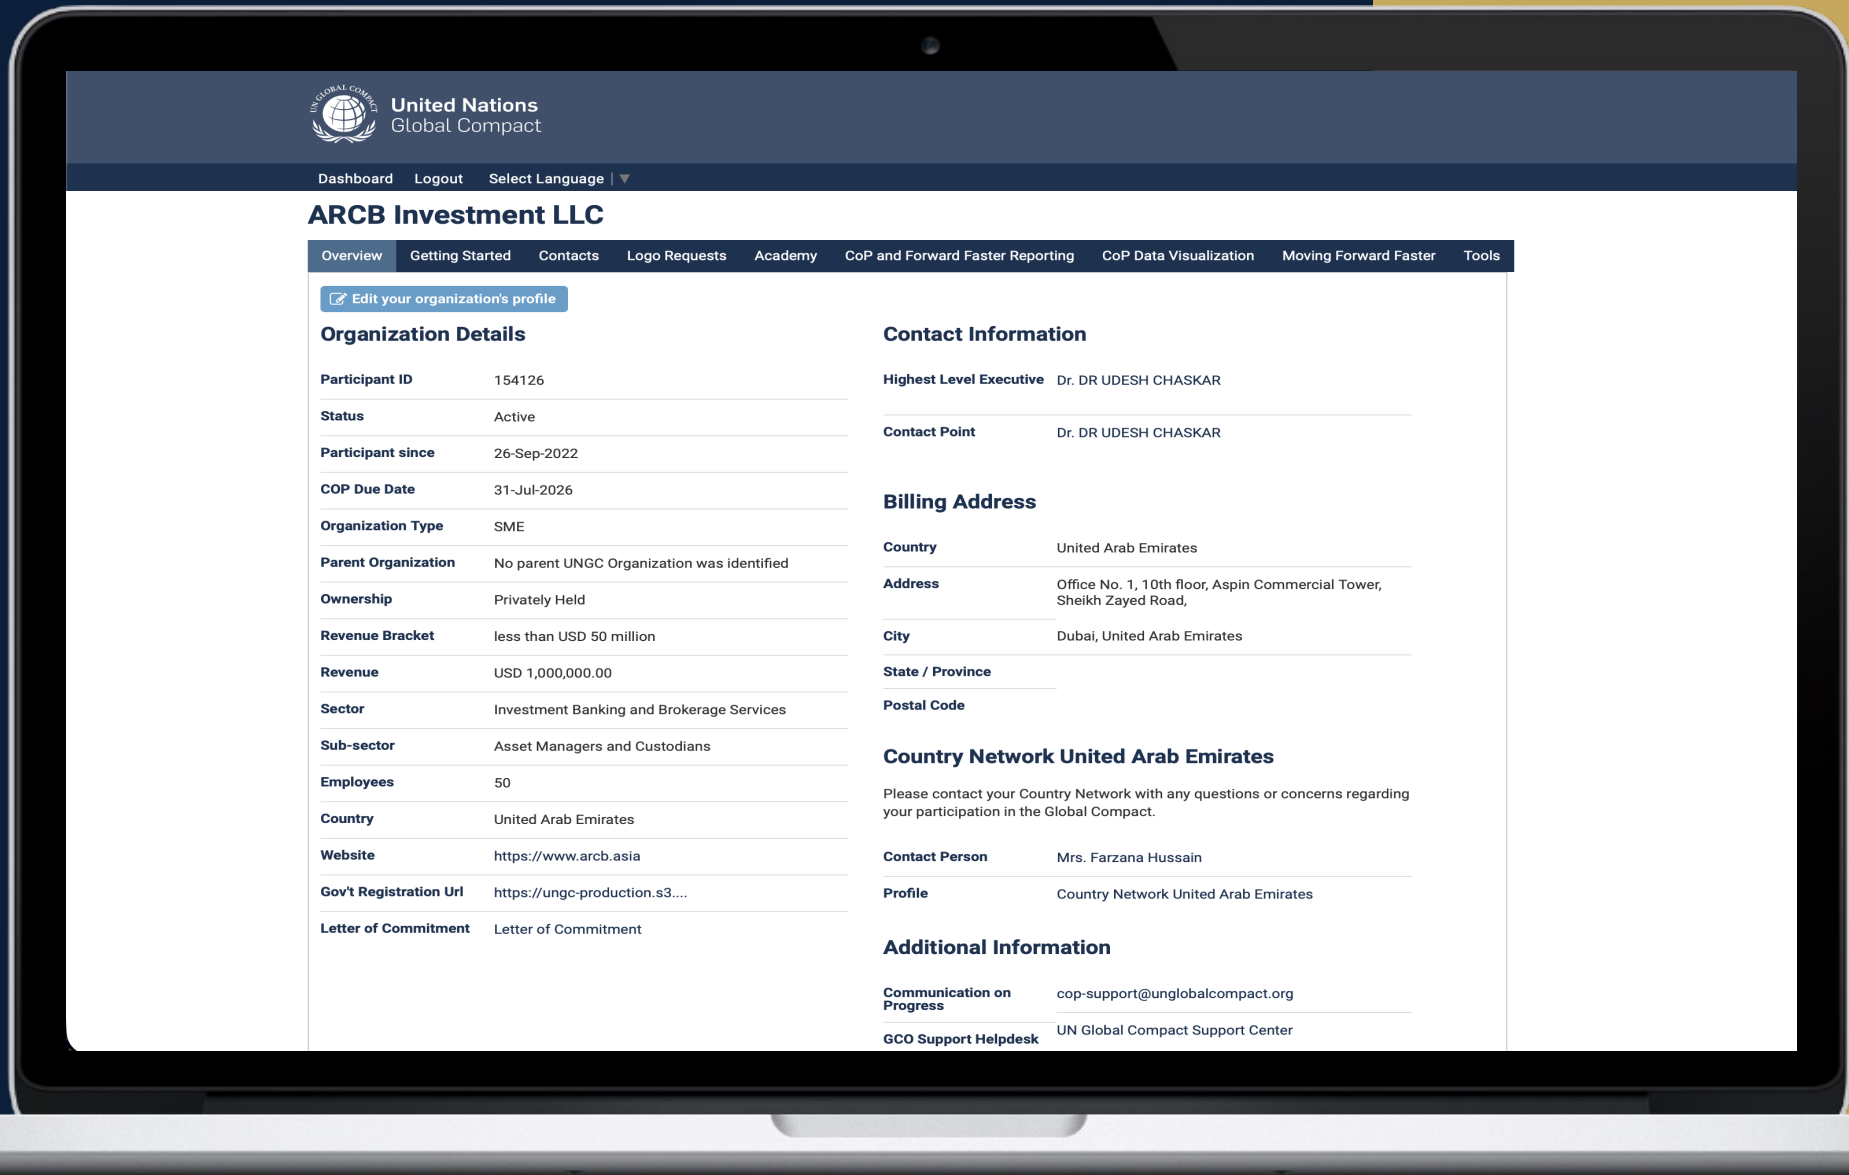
UN GLOBAL COMPACT

United Nations
Global Compact

Dashboard Logout Select Language ▼

ARCB Investment LLC

Overview Getting Started Contacts Logo Requests Academy CoP and Forward Faster Reporting CoP Data Visualization Moving Forward Faster Tools

Edit your organization's profile

Organization Details

| | |
|---|---|
| Participant ID | 154126 |
| Status | Active |
| Participant since | 26-Sep-2022 |
| COP Due Date | 31-Jul-2026 |
| Organization Type | SME |
| Parent Organization | No parent UNGC Organization was identified |
| Ownership | Privately Held |
| Revenue Bracket | less than USD 50 million |
| Revenue | USD 1,000,000.00 |
| Sector | Investment Banking and Brokerage Services |
| Sub-sector | Asset Managers and Custodians |
| Employees | 50 |
| Country | United Arab Emirates |
| Website | https://www.arcb.asia |
| Gov't Registration Url | https://ungc-production.s3.... |
| Letter of Commitment | Letter of Commitment |

Contact Information

| | |
|---|---|
| Highest Level Executive | Dr. DR UDESH CHASKAR |
| Contact Point | Dr. DR UDESH CHASKAR |

Billing Address

| | |
|---|---|
| Country | United Arab Emirates |
| Address | Office No. 1, 10th floor, Aspin Commercial Tower, Sheikh Zayed Road, |
| City | Dubai, United Arab Emirates |
| State / Province | |
| Postal Code | |

Country Network United Arab Emirates

Please contact your Country Network with any questions or concerns regarding your participation in the Global Compact.

| | |
|---|---|
| Contact Person | Mrs. Farzana Hussain |
| Profile | Country Network United Arab Emirates |

Additional Information

| | |
|---|---|
| Communication on Progress | cop-support@unglobalcompact.org |
| GCO Support Helpdesk | UN Global Compact Support Center |